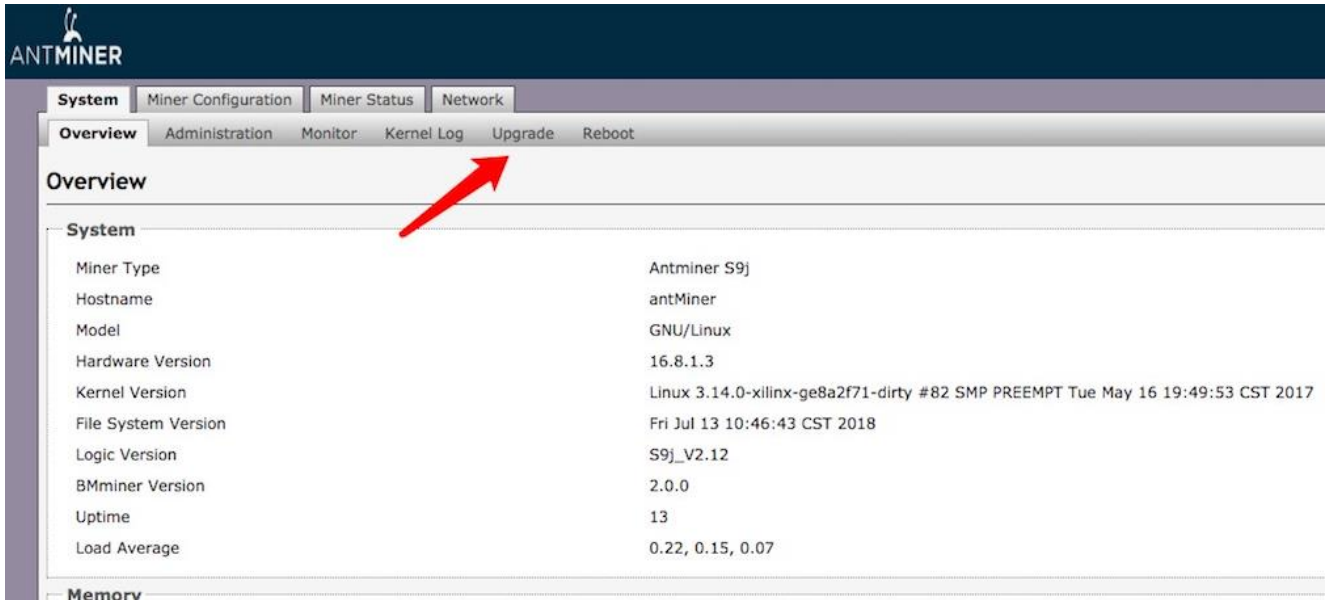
ANTMINER

System | Miner Configuration | Miner Status | Network

Overview | Administration | Monitor | Kernel Log | Upgrade | Reboot

Overview

System

| | |
|---|---|
| Miner Type | Antminer S9j |
| Hostname | antMiner |
| Model | GNU/Linux |
| Hardware Version | 16.8.1.3 |
| Kernel Version | Linux 3.14.0-xilinx-ge8a2f71-dirty #82 SMP PREEMPT Tue May 16 19:49:53 CST 2017 |
| File System Version | Fri Jul 13 10:46:43 CST 2018 |
| Logic Version | S9j_V2.12 |
| BMminer Version | 2.0.0 |
| Uptime | 13 |
| Load Average | 0.22, 0.15, 0.07 |

Memory